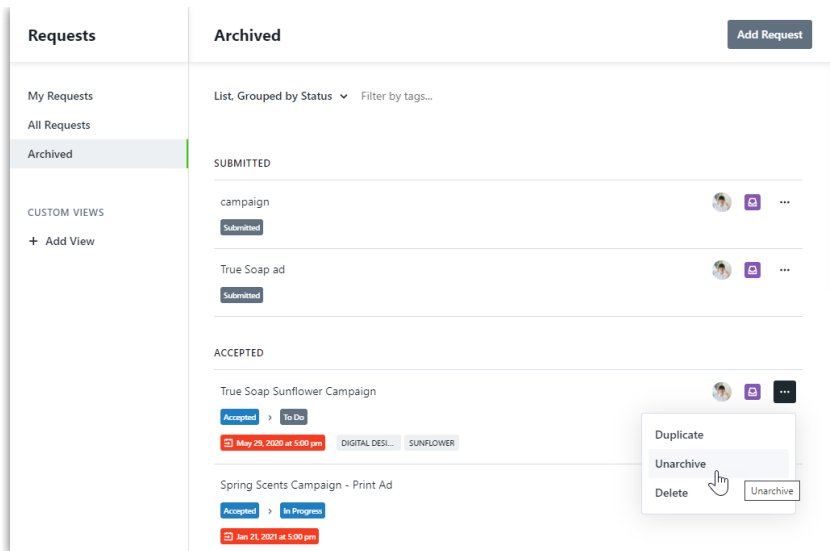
Requests

My Requests
All Requests
Archived

CUSTOM VIEWS
+ Add View

Archived

Add Request

List, Grouped by Status Filter by tags...

SUBMITTED

campaign
Submitted

True Soap ad
Submitted

ACCEPTED

True Soap Sunflower Campaign
Accepted > To Do
May 29, 2020 at 5:00 pm DIGITAL DESI... SUNFLOWER

Duplicate
Unarchive
Delete
Unarchive

Spring Scents Campaign - Print Ad
Accepted > In Progress
Jan 21, 2021 at 5:00 pm